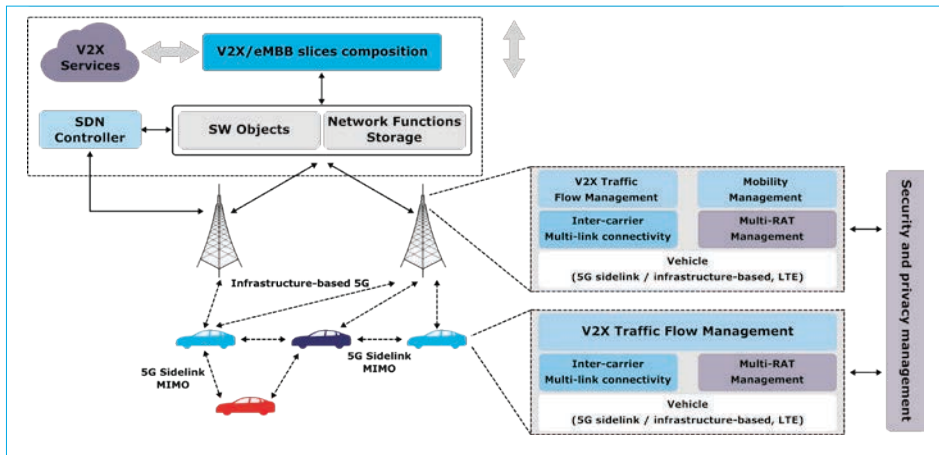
V2X Services

V2X/eMBB slices composition

SDN Controller

SW Objects

Network Functions Storage

V2X Traffic Flow Management

Mobility Management

Inter-carrier Multi-link connectivity

Multi-RAT Management

Vehicle (5G sidelink / infrastructure-based, LTE)

Infrastructure-based 5G

5G Sidelink MIMO

5G Sidelink MIMO

V2X Traffic Flow Management

Inter-carrier Multi-link connectivity

Multi-RAT Management

Vehicle (5G sidelink / infrastructure-based, LTE)

Security and privacy management